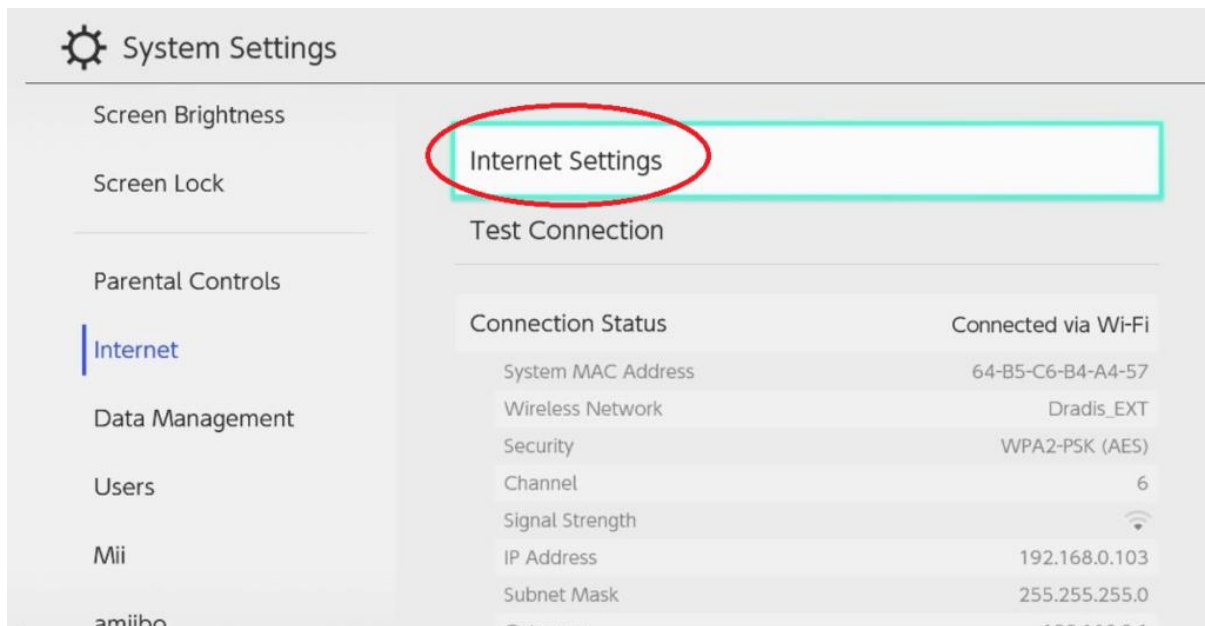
System Settings

Screen Brightness

Screen Lock

Parental Controls

Internet

Data Management

Users

Mii

amiibo

Internet Settings

Test Connection

| Connection Status | Connected via Wi-Fi |
|---|---|
| System MAC Address | 64-B5-C6-B4-A4-57 |
| Wireless Network | Dradis_EXT |
| Security | WPA2-PSK (AES) |
| Channel | 6 |
| Signal Strength | |
| IP Address | 192.168.0.103 |
| Subnet Mask | 255.255.255.0 |
| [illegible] | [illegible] |